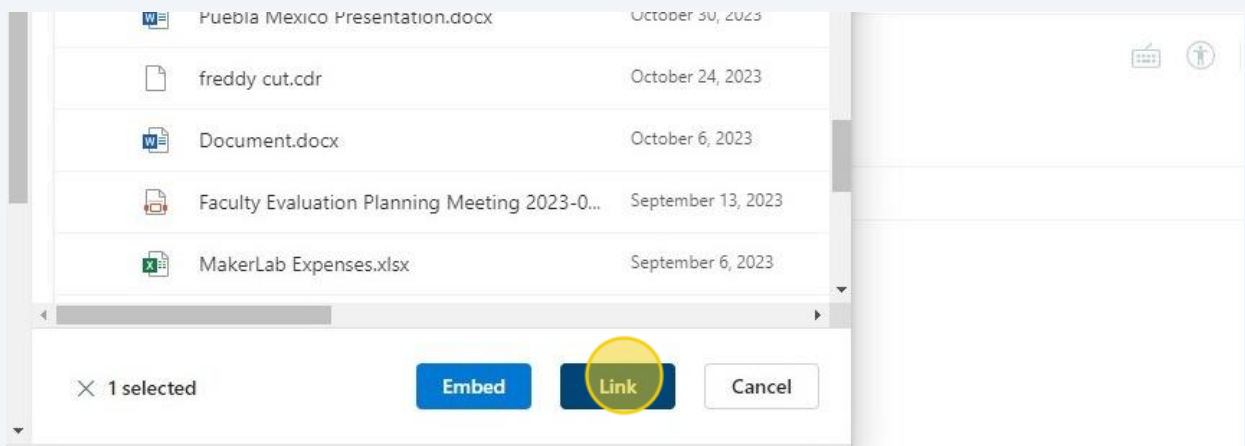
Puebla Mexico Presentation.docx October 30, 2023

freddy cut.cdr October 24, 2023

Document.docx October 6, 2023

Faculty Evaluation Planning Meeting 2023-0... September 13, 2023

MakerLab Expenses.xlsx September 6, 2023

1 selected

Embed

Link

Cancel